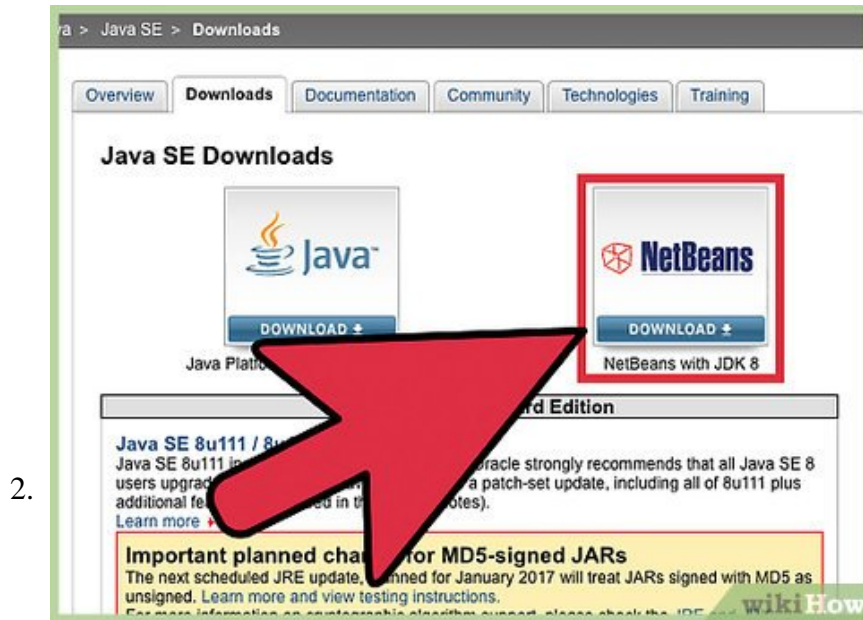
2.

a > Java SE > Downloads

Overview | Downloads | Documentation | Community | Technologies | Training

Java SE Downloads

Java

DOWNLOAD

Java Platfo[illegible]

NetBeans

DOWNLOAD

NetBeans with JDK 8

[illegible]rd Edition

Java SE 8u111 / 8u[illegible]

Java SE 8u111 in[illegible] Oracle strongly recommends that all Java SE 8 users upgrad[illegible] a patch-set update, including all of 8u111 plus additional fe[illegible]ed in th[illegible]otes).

Learn more

Important planned cha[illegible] for MD5-signed JARs

The next scheduled JRE update, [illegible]nned for January 2017 will treat JARs signed with MD5 as unsigned. Learn more and view testing instructions.

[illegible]

wikiHow